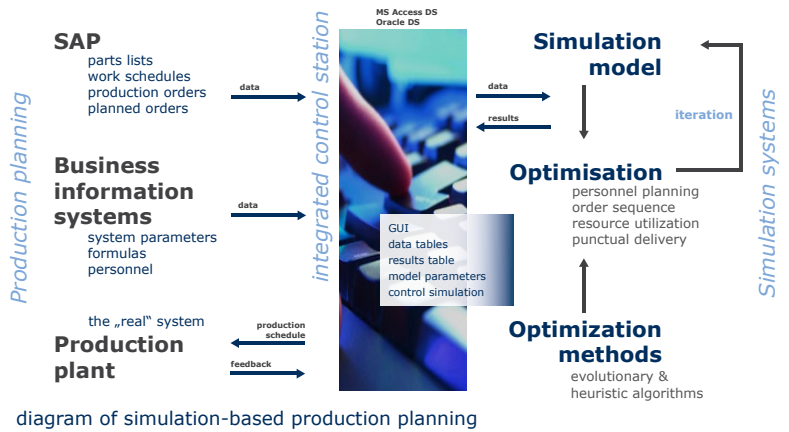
Production planning

SAP
parts lists
work schedules
production orders
planned orders

data

Business information systems
system parameters
formulas
personnel

data

the „real" system
Production plant

production schedule

feedback

integrated control station

MS Access DS
Oracle DS

GUI
data tables
results table
model parameters
control simulation

data

results

Simulation model

iteration

Optimisation
personnel planning
order sequence
resource utilization
punctual delivery

Optimization methods
evolutionary & heuristic algorithms

Simulation systems

diagram of simulation-based production planning